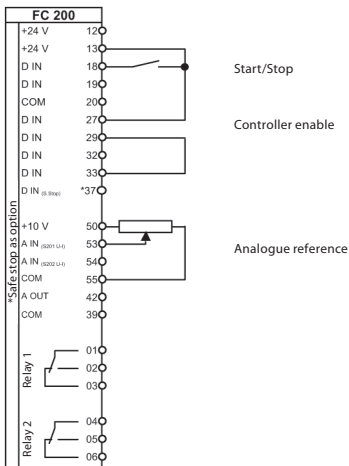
FC 200

+24 V 12
+24 V 13
D IN 18
D IN 19
COM 20
D IN 27
D IN 29
D IN 32
D IN 33
D IN (S.Stop) *37

+10 V 50
A IN (S201 U-I) 53
A IN (S202 U-I) 54
COM 55
A OUT 42
COM 39

*Safe stop as option

Relay 1
01
02
03

Relay 2
04
05
06

Start/Stop

Controller enable

Analogue reference